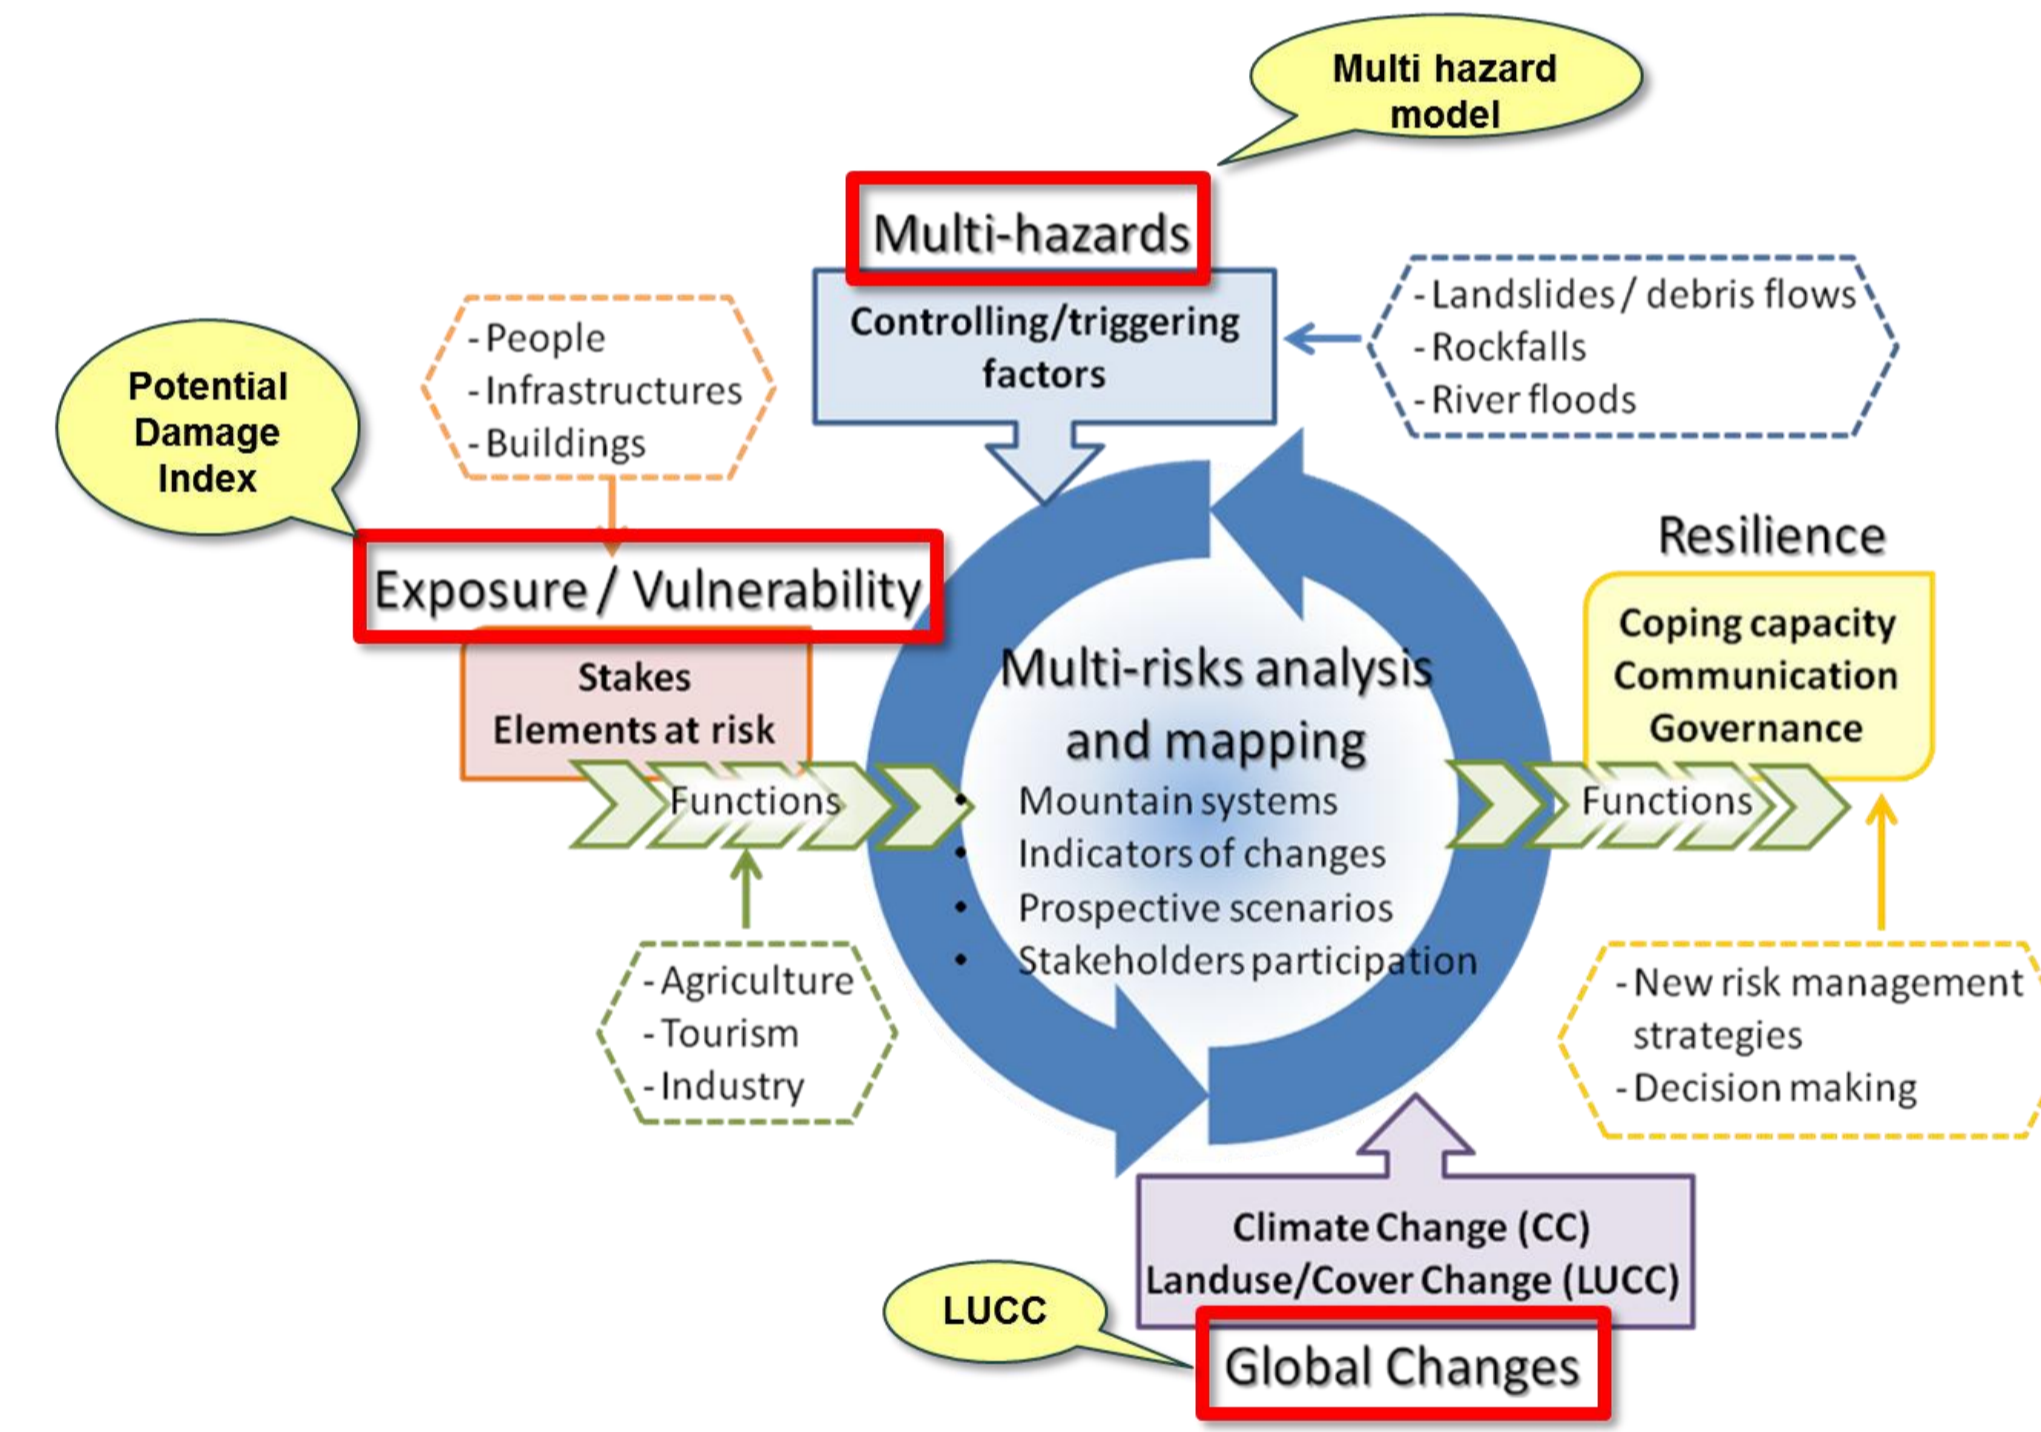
Multi hazard model

Multi-hazards

Controlling/triggering factors

- Landslides / debris flows
- Rockfalls
- River floods

Potential Damage Index

- People
- Infrastructures
- Buildings

Exposure / Vulnerability

Stakes
Elements at risk

Functions

Multi-risks analysis and mapping

- Mountain systems
- Indicators of changes
- Prospective scenarios
- Stakeholders participation

Resilience

Coping capacity
Communication
Governance

Functions

- Agriculture
- Tourism
- Industry

- New risk management strategies
- Decision making

Climate Change (CC)
Landuse/Cover Change (LUCC)

LUCC

Global Changes